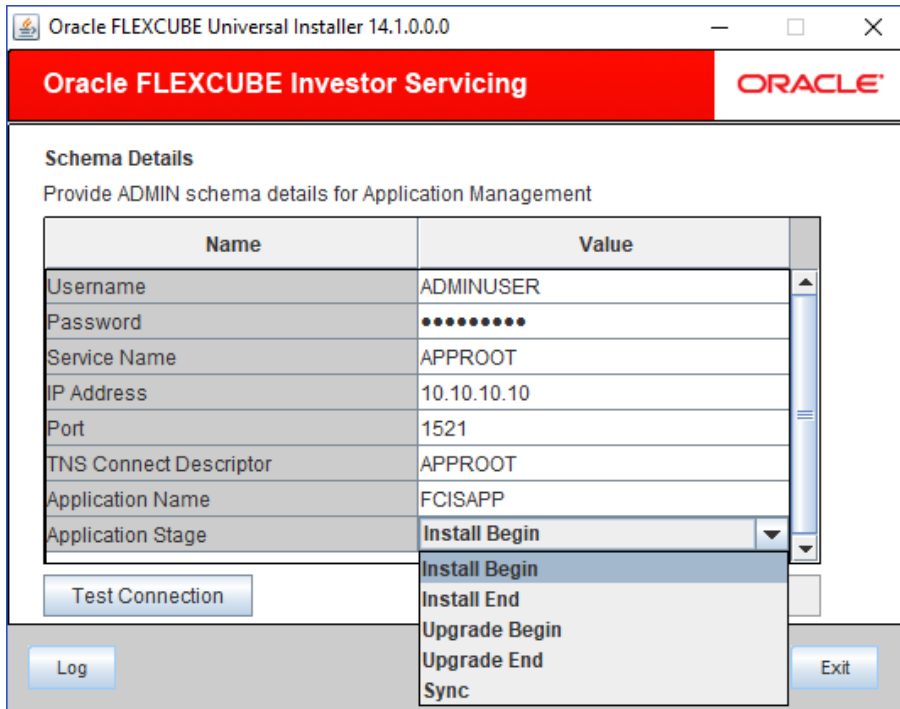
Oracle FLEXCUBE Universal Installer 14.1.0.0.0

Oracle FLEXCUBE Investor Servicing

ORACLE

Schema Details

Provide ADMIN schema details for Application Management

| Name | Value |
|---|---|
| Username | ADMINUSER |
| Password | ●●●●●●●●● |
| Service Name | APPROOT |
| IP Address | 10.10.10.10 |
| Port | 1521 |
| TNS Connect Descriptor | APPROOT |
| Application Name | FCISAPP |
| Application Stage | Install Begin |

Install Begin
Install End
Upgrade Begin
Upgrade End
Sync

Test Connection

Log

Exit